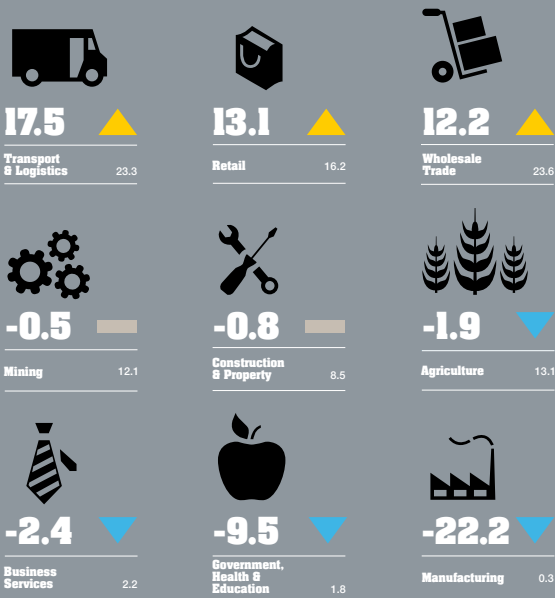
17.5

Transport & Logistics 23.3

13.1

Retail 16.2

12.2

Wholesale Trade 23.6

-0.5

Mining 12.1

-0.8

Construction & Property 8.5

-1.9

Agriculture 13.1

-2.4

Business Services 2.2

-9.5

Government, Health & Education 1.8

-22.2

Manufacturing 0.3